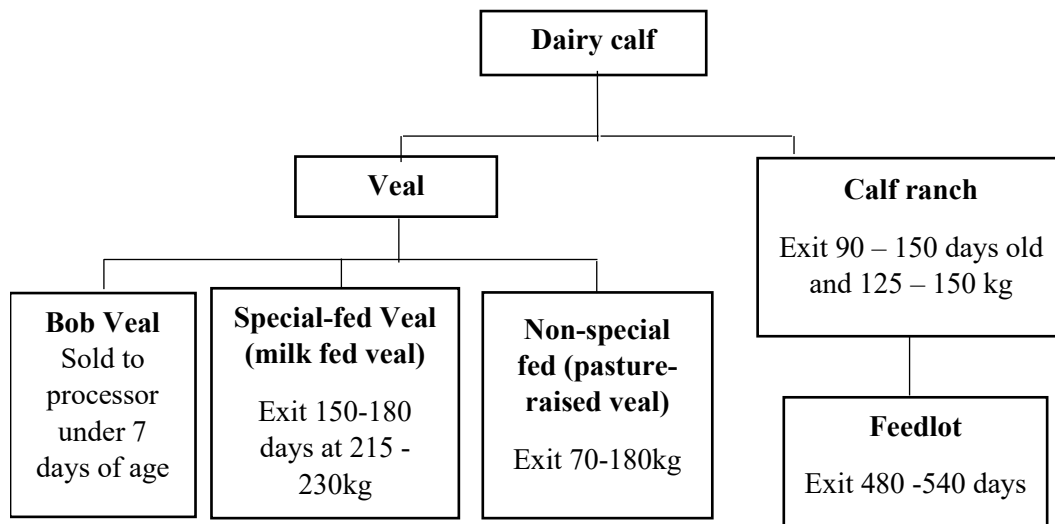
Dairy calf

Veal

Calf ranch

Exit 90 – 150 days old and 125 – 150 kg

Bob Veal
Sold to processor under 7 days of age

Special-fed Veal (milk fed veal)

Exit 150-180 days at 215 - 230kg

Non-special fed (pasture-raised veal)

Exit 70-180kg

Feedlot

Exit 480 -540 days